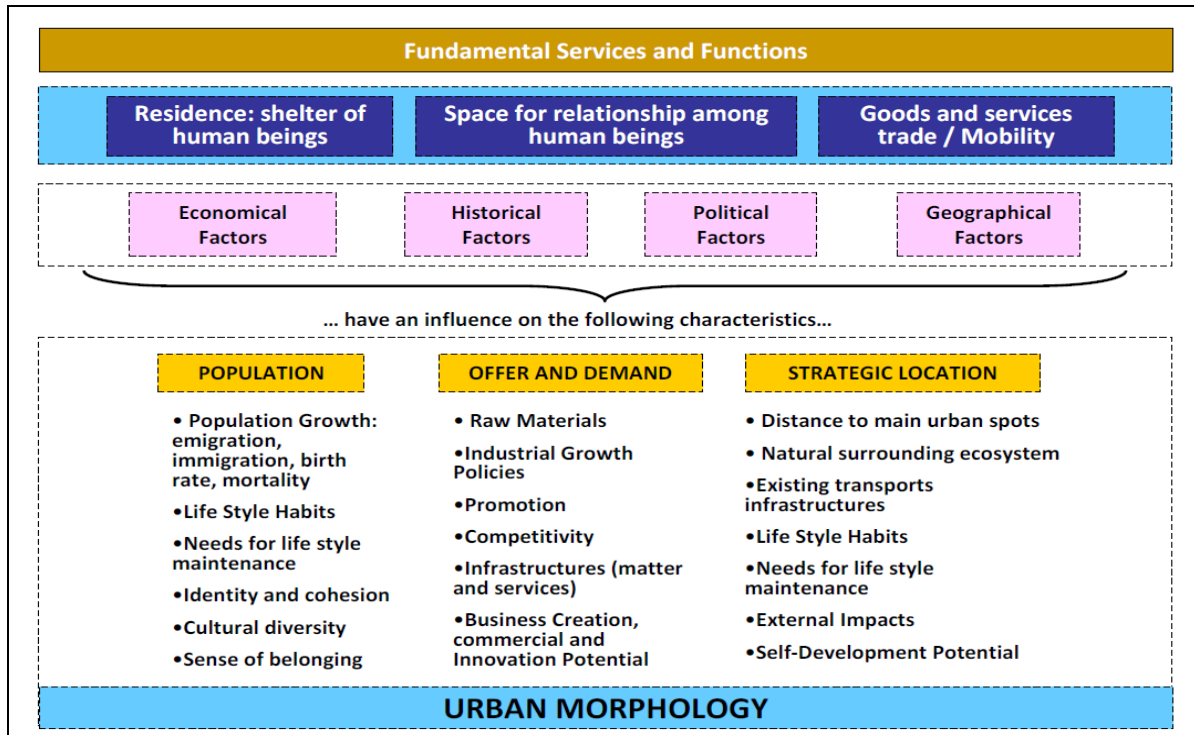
Fundamental Services and Functions

Residence: shelter of human beings

Space for relationship among human beings

Goods and services trade / Mobility

Economical Factors

Historical Factors

Political Factors

Geographical Factors

… have an influence on the following characteristics…

POPULATION

• Population Growth: emigration, immigration, birth rate, mortality

•Life Style Habits

•Needs for life style maintenance

•Identity and cohesion

•Cultural diversity

•Sense of belonging

OFFER AND DEMAND

• Raw Materials

•Industrial Growth Policies

•Promotion

•Competitivity

•Infrastructures (matter and services)

•Business Creation, commercial and Innovation Potential

STRATEGIC LOCATION

• Distance to main urban spots

• Natural surrounding ecosystem

•Existing transports infrastructures

•Life Style Habits

•Needs for life style maintenance

•External Impacts

•Self-Development Potential

URBAN MORPHOLOGY